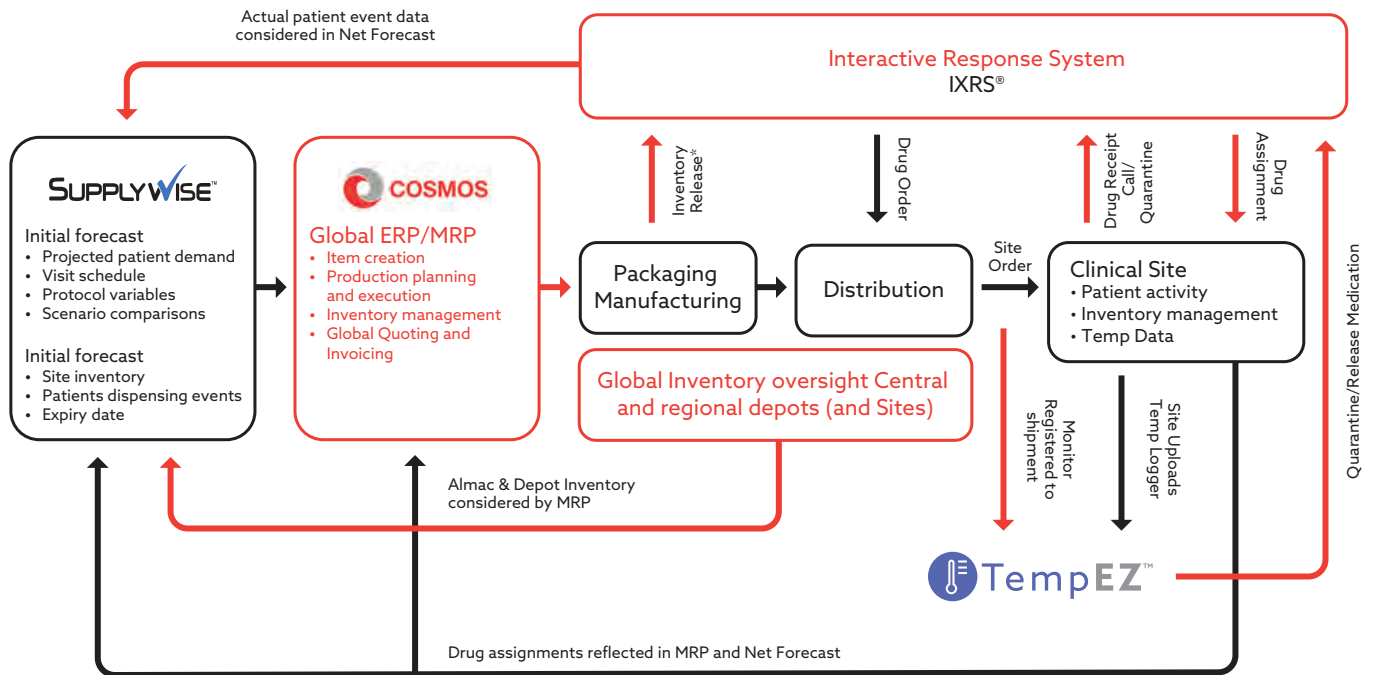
Actual patient event data considered in Net Forecast

Interactive Response System
IXRS®

SUPPLYWISE™

Initial forecast
• Projected patient demand
• Visit schedule
• Protocol variables
• Scenario comparisons

Initial forecast
• Site inventory
• Patients dispensing events
• Expiry date

COSMOS

Global ERP/MRP
• Item creation
• Production planning and execution
• Inventory management
• Global Quoting and Invoicing

Inventory Release*

Drug Order

Packaging Manufacturing

Distribution

Site Order

Drug Receipt Call/ Quarantine

Drug Assignment

Clinical Site
• Patient activity
• Inventory management
• Temp Data

Quarantine/Release Medication

Global Inventory oversight Central and regional depots (and Sites)

Almac & Depot Inventory considered by MRP

Monitor Registered to shipment

Site Uploads Temp Logger

TempEZ™

Drug assignments reflected in MRP and Net Forecast